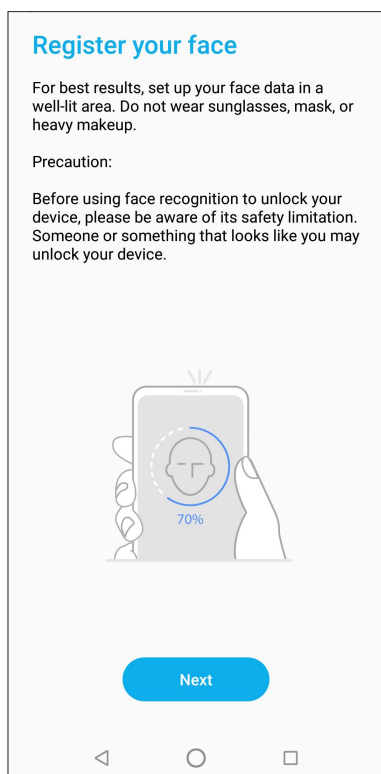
Register your face

For best results, set up your face data in a well-lit area. Do not wear sunglasses, mask, or heavy makeup.

Precaution:

Before using face recognition to unlock your device, please be aware of its safety limitation. Someone or something that looks like you may unlock your device.

70%

Next